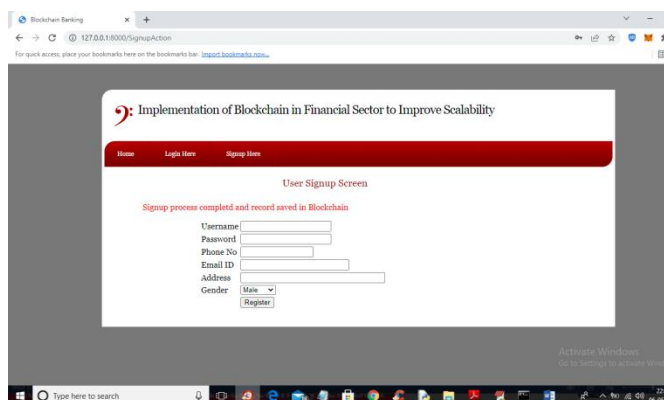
Blockchain Banking
127.0.0.1:8000/SignupAction
For quick access, place your bookmarks here on the bookmarks bar. Import bookmarks now...

Implementation of Blockchain in Financial Sector to Improve Scalability

Home Login Here Signup Here

User Signup Screen

Signup process completd and record saved in Blockchain

Username
Password
Phone No
Email ID
Address
Gender Male
Register

Activate Windows
Go to Settings to activate Windows.

Type here to search